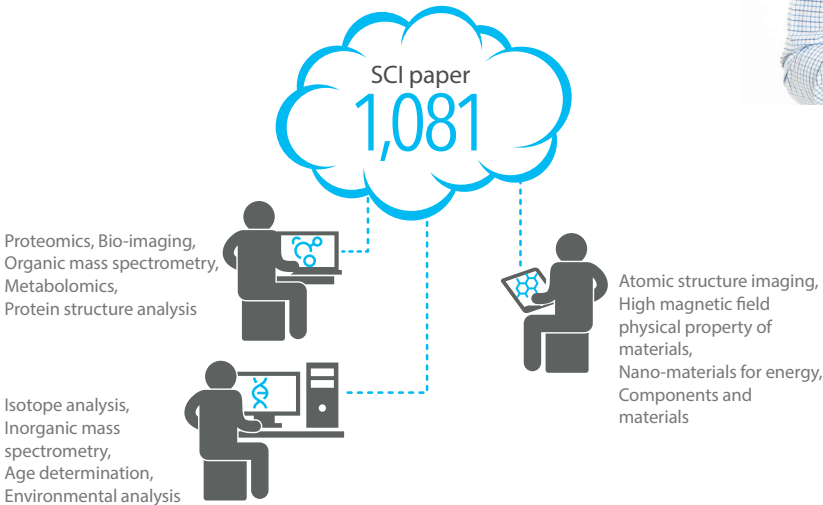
SCI paper
1,081

Proteomics, Bio-imaging, Organic mass spectrometry, Metabolomics, Protein structure analysis

Atomic structure imaging, High magnetic field physical property of materials, Nano-materials for energy, Components and materials

Isotope analysis, Inorganic mass spectrometry, Age determination, Environmental analysis